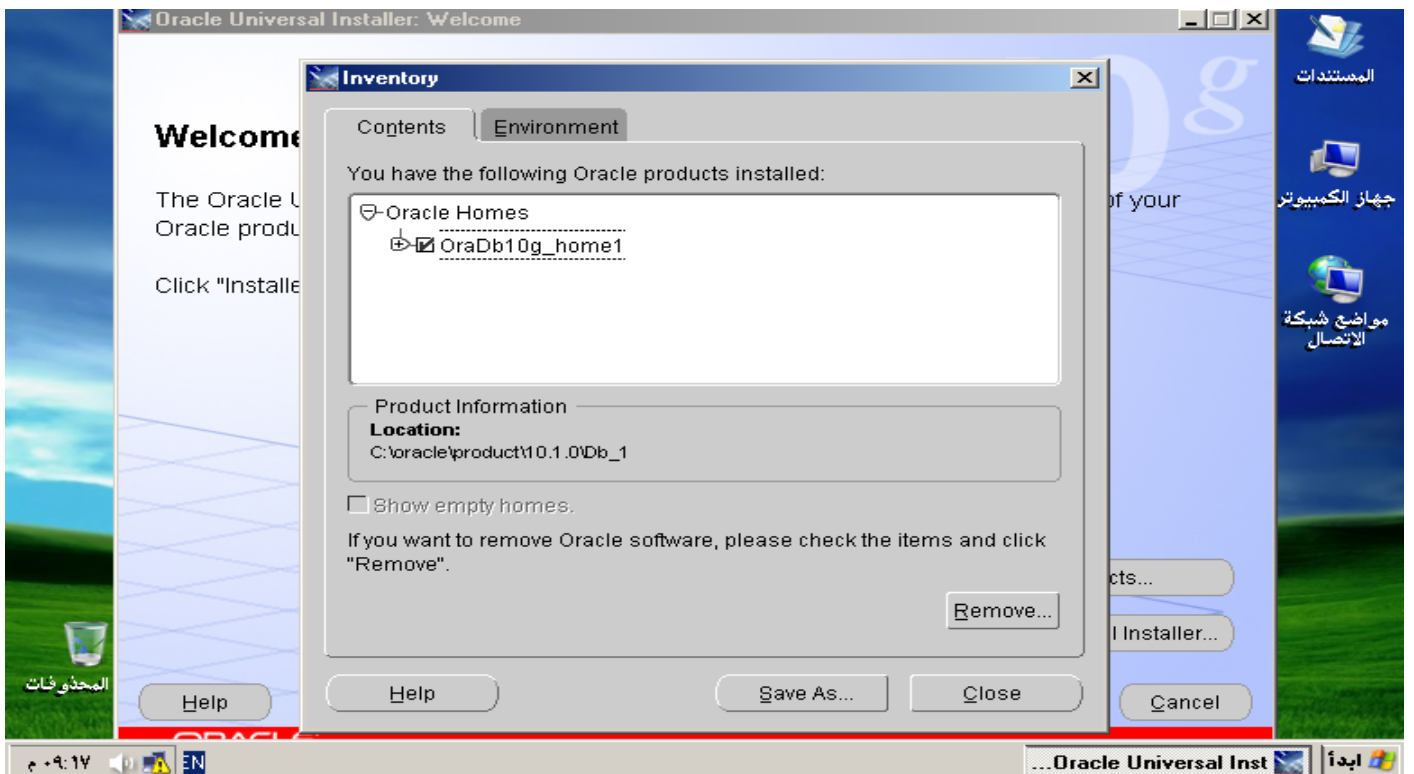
Oracle Universal Installer: Welcome

Welcome

The Oracle U
Oracle produ

f your

Click "Installe

cts...

l Installer...

Help

Cancel

Inventory

Contents
Environment

You have the following Oracle products installed:

Oracle Homes
OraDb10g_home1

Product Information
Location:
C:\oracle\product\10.1.0\Db_1

Show empty homes.

If you want to remove Oracle software, please check the items and click "Remove".

Remove...

Help
Save As...
Close

المستندات
جهاز الكمبيوتر
مواضع شبكة الاتصال
المحذوفات

ابدأ
...Oracle Universal Inst
EN
٠٩:١٧ م